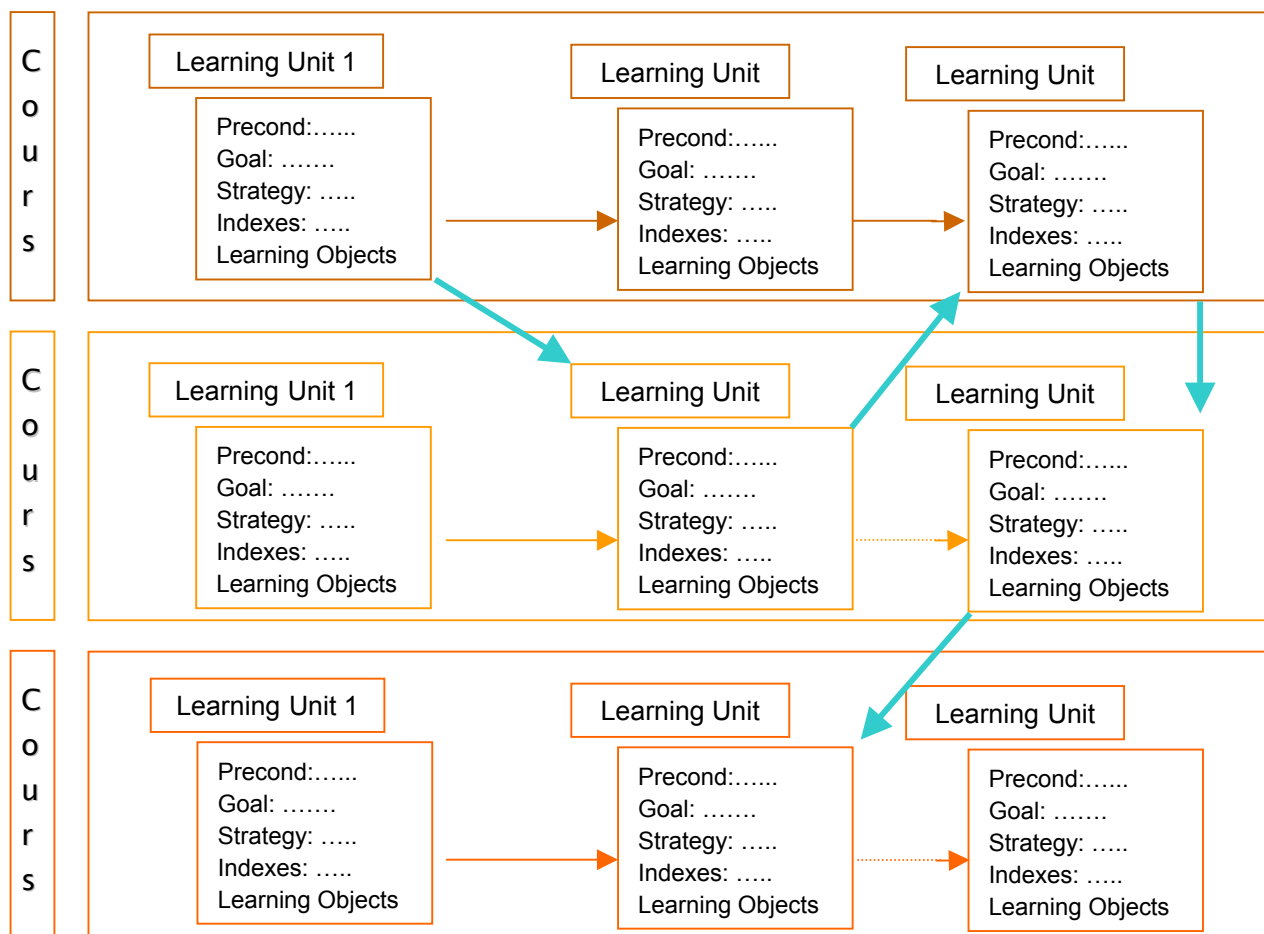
C
o
u
r
s

Learning Unit 1

Precond:…...
Goal: …….
Strategy: …..
Indexes: …..
Learning Objects

Learning Unit

Precond:…...
Goal: …….
Strategy: …..
Indexes: …..
Learning Objects

Learning Unit

Precond:…...
Goal: …….
Strategy: …..
Indexes: …..
Learning Objects

C
o
u
r
s

Learning Unit 1

Precond:…...
Goal: …….
Strategy: …..
Indexes: …..
Learning Objects

Learning Unit

Precond:…...
Goal: …….
Strategy: …..
Indexes: …..
Learning Objects

Learning Unit

Precond:…...
Goal: …….
Strategy: …..
Indexes: …..
Learning Objects

C
o
u
r
s

Learning Unit 1

Precond:…...
Goal: …….
Strategy: …..
Indexes: …..
Learning Objects

Learning Unit

Precond:…...
Goal: …….
Strategy: …..
Indexes: …..
Learning Objects

Learning Unit

Precond:…...
Goal: …….
Strategy: …..
Indexes: …..
Learning Objects